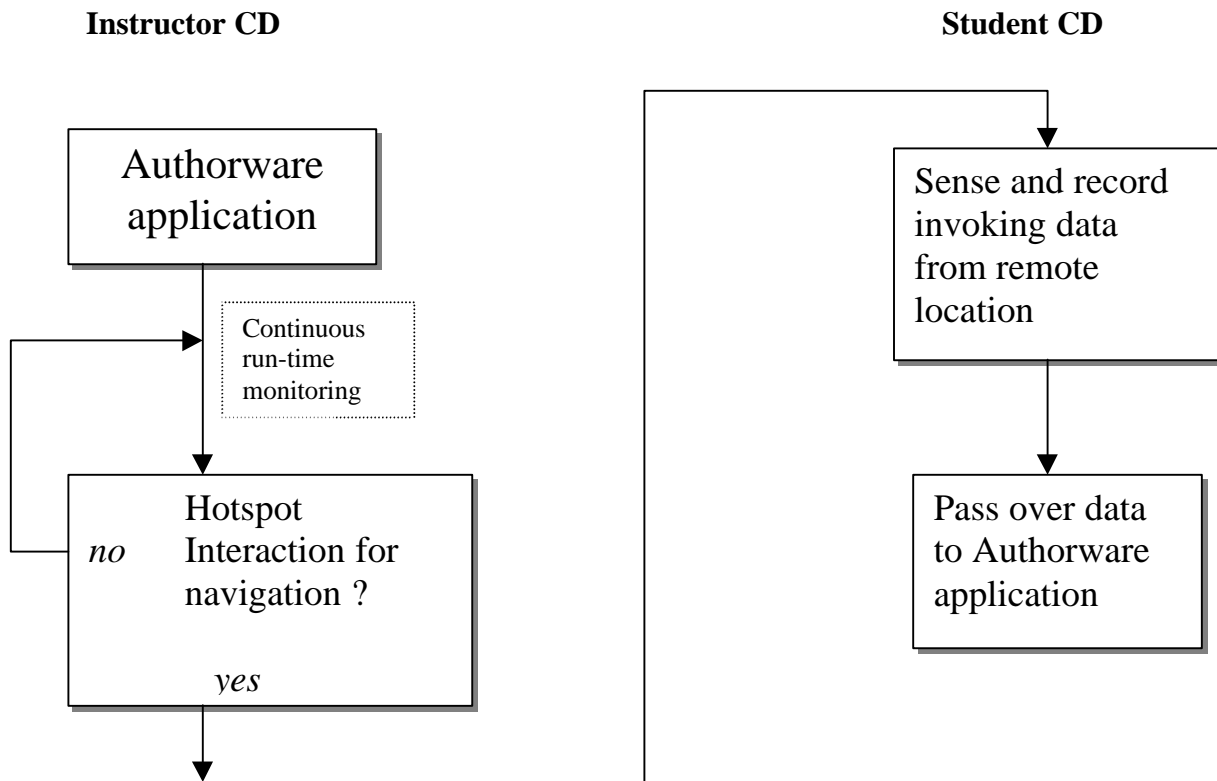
**Instructor CD**

**Student CD**

Authorware application

Continuous run-time monitoring

*no*

Hotspot Interaction for navigation ?

*yes*

Sense and record invoking data from remote location

Pass over data to Authorware application